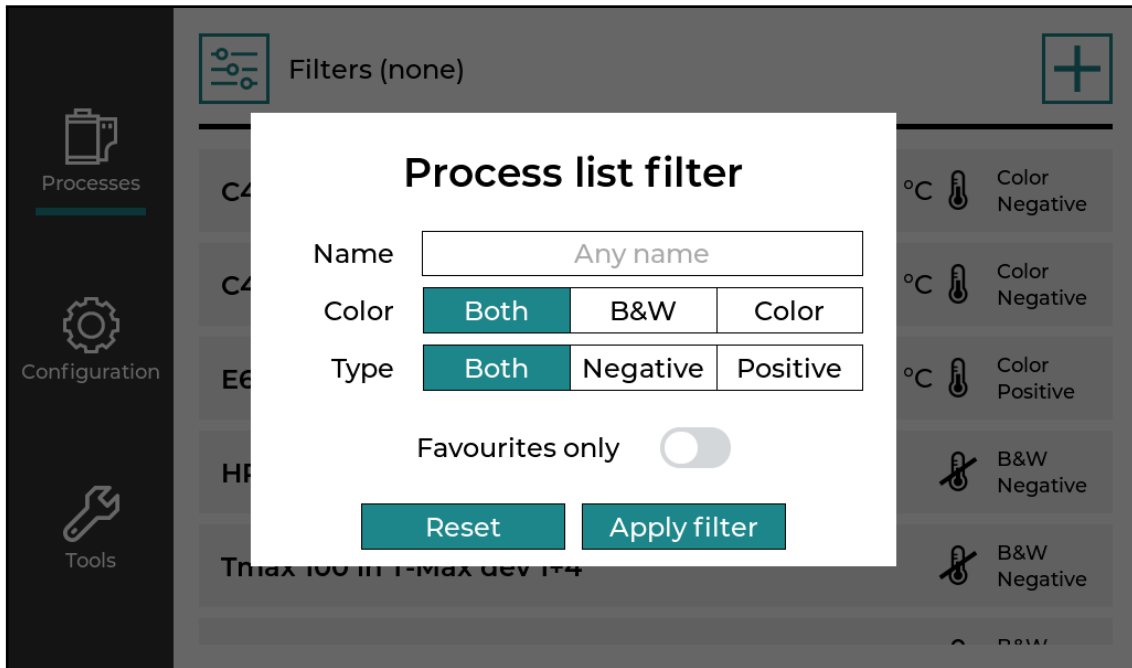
Processes

Configuration

Tools

Filters (none)

C4 °C Color Negative

C4 °C Color Negative

E6 °C Color Positive

HP B&W Negative

Tmax 100 in T-Max dev 1+4 B&W Negative

Process list filter

Name Any name

Color Both B&W Color

Type Both Negative Positive

Favourites only

Reset Apply filter